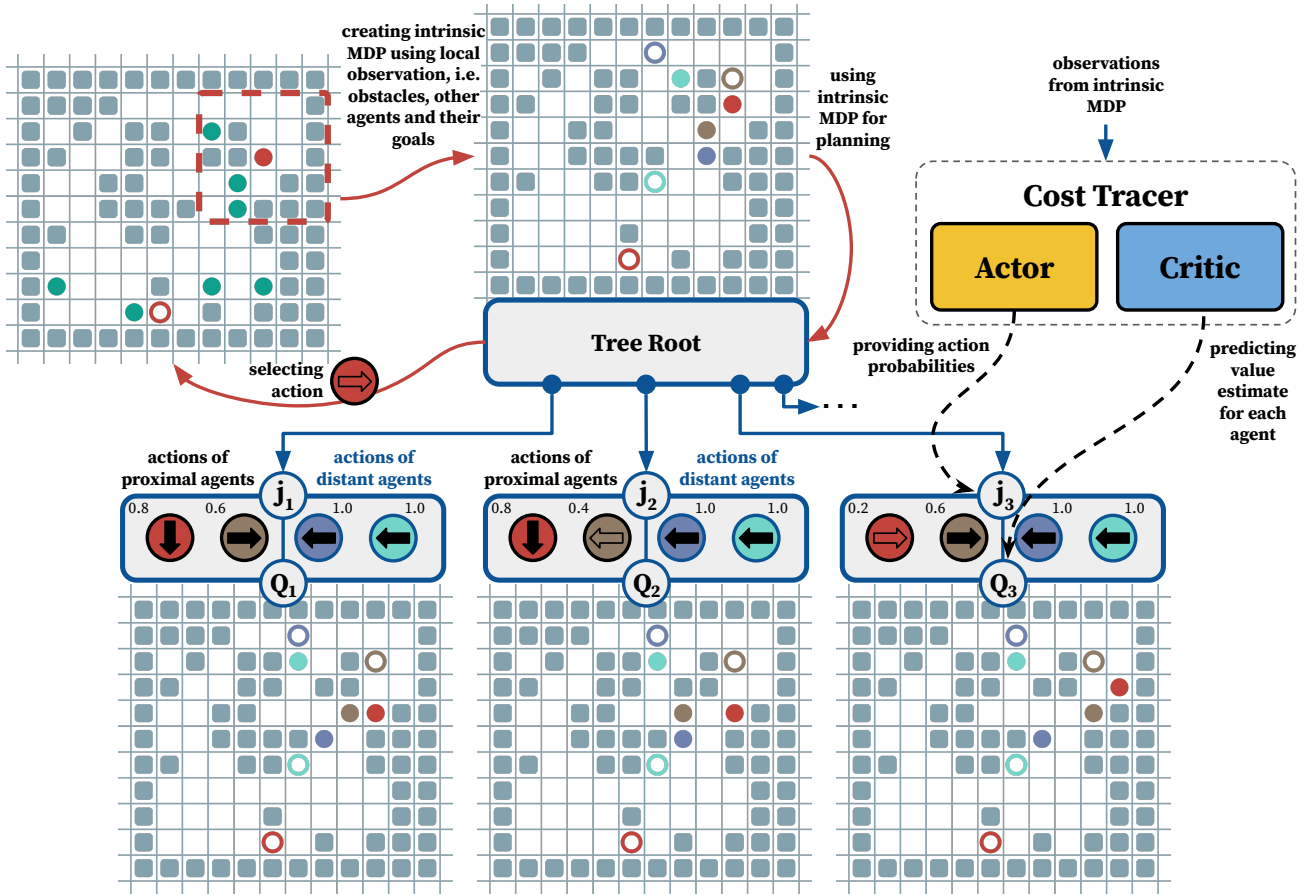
creating intrinsic MDP using local observation, i.e. obstacles, other agents and their goals

using intrinsic MDP for planning

observations from intrinsic MDP

Cost Tracer

Actor

Critic

Tree Root

selecting action

providing action probabilities

predicting value estimate for each agent

...

actions of proximal agents

actions of distant agents

$j_1$

0.8 0.6 1.0 1.0

$Q_1$

actions of proximal agents

actions of distant agents

$j_2$

0.8 0.4 1.0 1.0

$Q_2$

$j_3$

0.2 0.6 1.0 1.0

$Q_3$